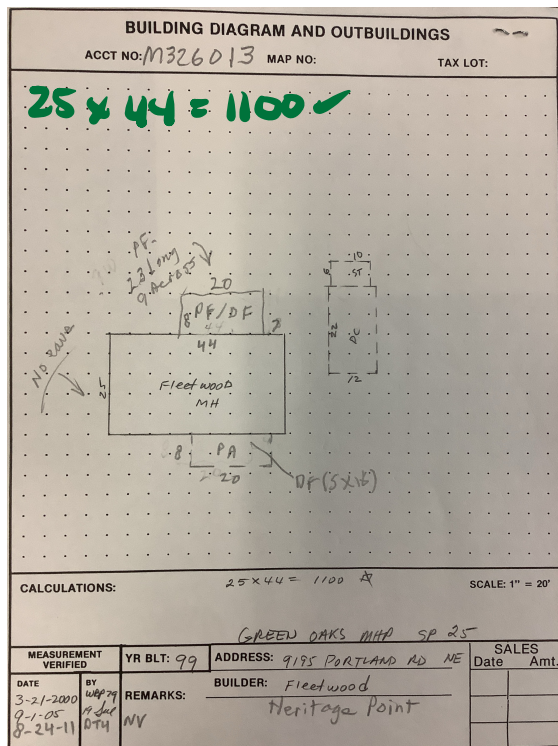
BUILDING DIAGRAM AND OUTBUILDINGS

ACCT NO: M326013 MAP NO: TAX LOT:

25 x 44 = 1100 ✓

PF 23 long 9 across

20

8 PF/DF 7

44

No eave

25

Fleetwood MH

8 PA 4

20

DF (5x16)

10

8 ST

22 DC

12

CALCULATIONS: 25 x 44 = 1100 SCALE: 1" = 20'

GREEN OAKS MHP SP 25

| MEASUREMENT VERIFIED | | YR BLT: 99 | ADDRESS: 9195 PORTLAND RD NE | SALES | |
|---|---|---|---|---|---|
| DATE | BY | | BUILDER: Fleetwood Heritage Point | Date | Amt. |
| 3-21-2000 | WBP 79 | REMARKS: | | | |
| 9-1-05 | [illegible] | | | | |
| 8-24-11 | DTH | NV | | | |